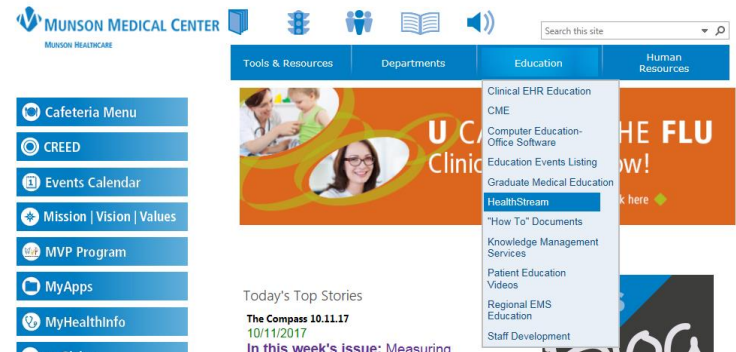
MUNSON MEDICAL CENTER
MUNSON HEALTHCARE

Search this site

Tools & Resources
Departments
Education
Human Resources

Clinical EHR Education
CME
Computer Education-Office Software
Education Events Listing
Graduate Medical Education
HealthStream
"How To" Documents
Knowledge Management Services
Patient Education Videos
Regional EMS Education
Staff Development

Cafeteria Menu
CREED
Events Calendar
Mission | Vision | Values
MVP Program
MyApps
MyHealthInfo

U C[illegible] HE FLU
Clinic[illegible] ow!
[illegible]k here

Today's Top Stories
The Compass 10.11.17
10/11/2017
In this week's issue: Measuring